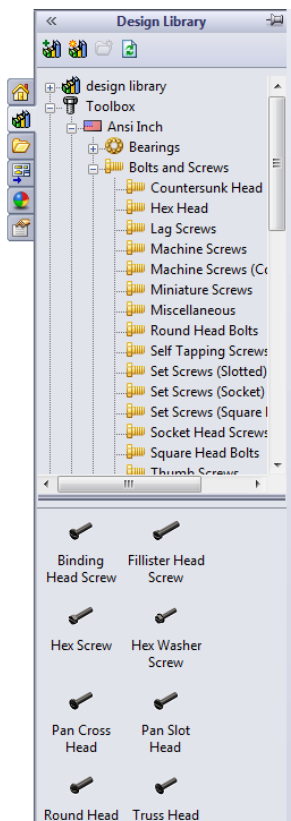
«
Design Library

design library
Toolbox
Ansi Inch
Bearings
Bolts and Screws
Countersunk Head
Hex Head
Lag Screws
Machine Screws
Machine Screws (Co
Miniature Screws
Miscellaneous
Round Head Bolts
Self Tapping Screws
Set Screws (Slotted)
Set Screws (Socket)
Set Screws (Square I
Socket Head Screws
Square Head Bolts
Thumb Screws

Binding Head Screw
Fillister Head Screw
Hex Screw
Hex Washer Screw
Pan Cross Head
Pan Slot Head
Round Head
Truss Head